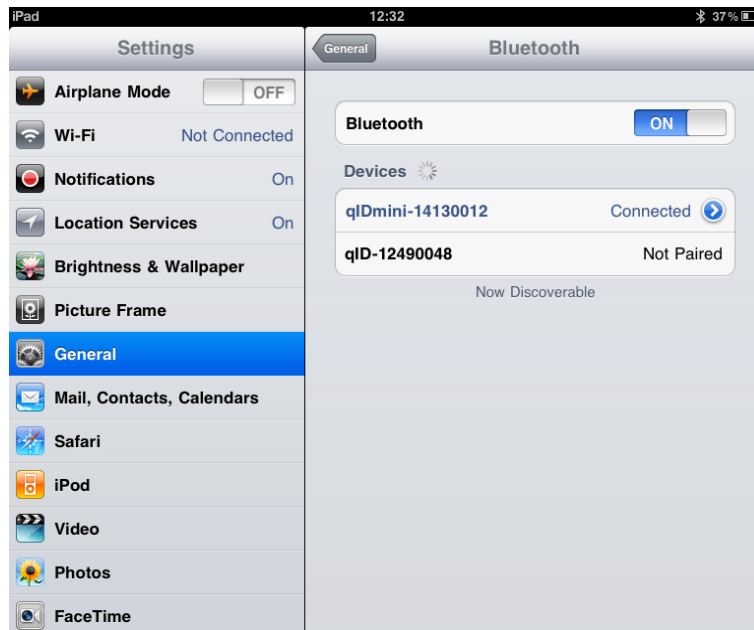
iPad 12:32 37%

Settings

Airplane Mode OFF

Wi-Fi Not Connected

Notifications On

Location Services On

Brightness & Wallpaper

Picture Frame

General

Mail, Contacts, Calendars

Safari

iPod

Video

Photos

FaceTime

General

Bluetooth

Bluetooth ON

Devices

qIDmini-14130012 Connected

qID-12490048 Not Paired

Now Discoverable